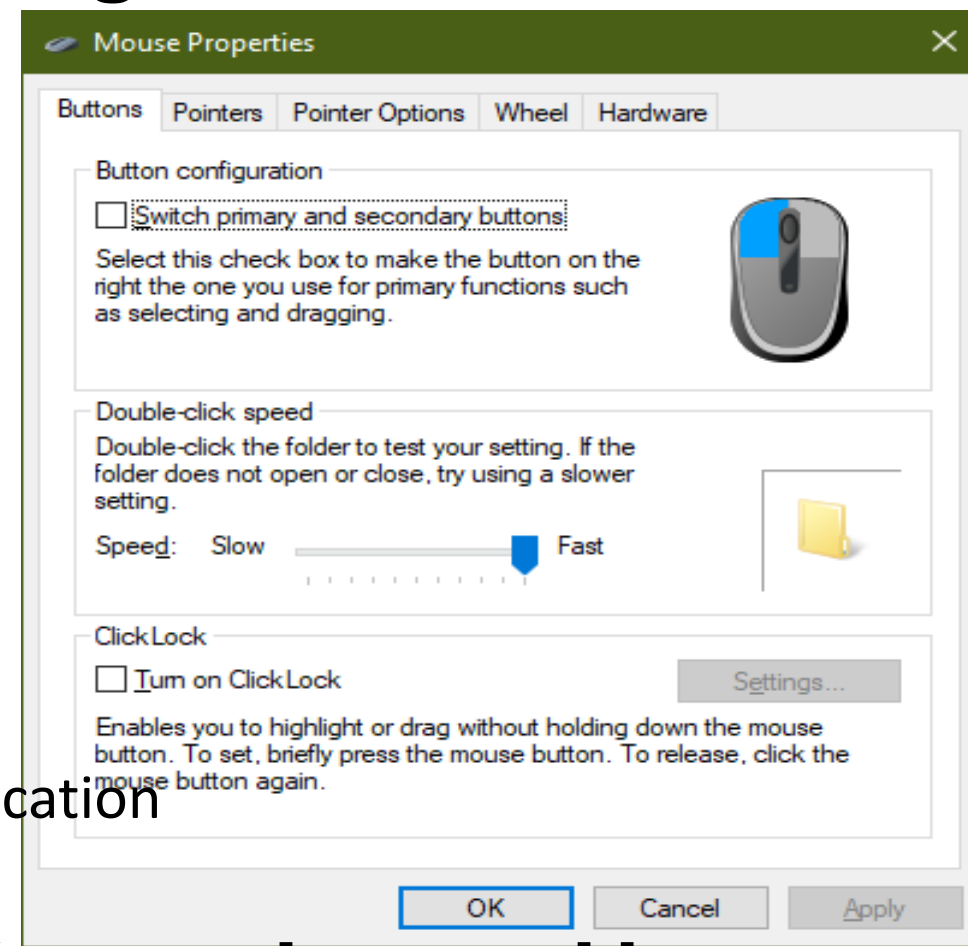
Mouse Properties

Buttons | Pointers | Pointer Options | Wheel | Hardware

Button configuration

Switch primary and secondary buttons

Select this check box to make the button on the right the one you use for primary functions such as selecting and dragging.

Double-click speed

Double-click the folder to test your setting. If the folder does not open or close, try using a slower setting.

Speed: Slow Fast

ClickLock

Turn on ClickLock

Settings...

Enables you to highlight or drag without holding down the mouse button. To set, briefly press the mouse button. To release, click the mouse button again.

cation

OK Cancel Apply